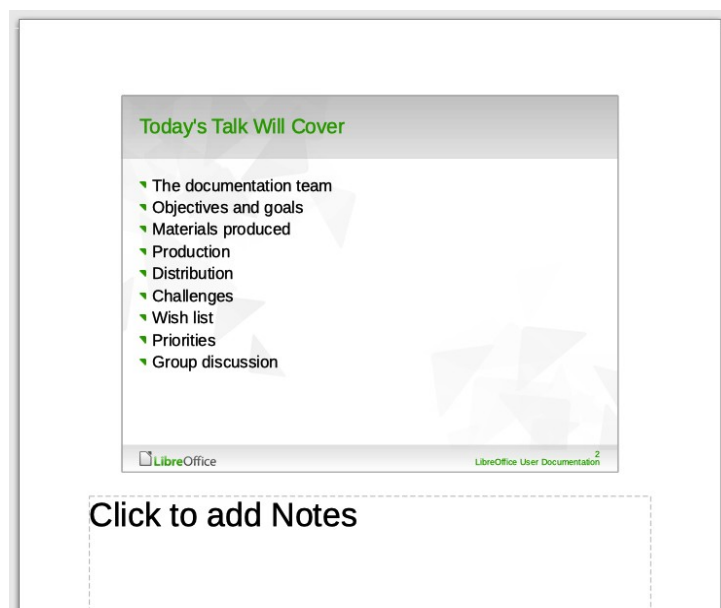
Today's Talk Will Cover

- The documentation team
- Objectives and goals
- Materials produced
- Production
- Distribution
- Challenges
- Wish list
- Priorities
- Group discussion

LibreOffice

LibreOffice User Documentation 2

Click to add Notes